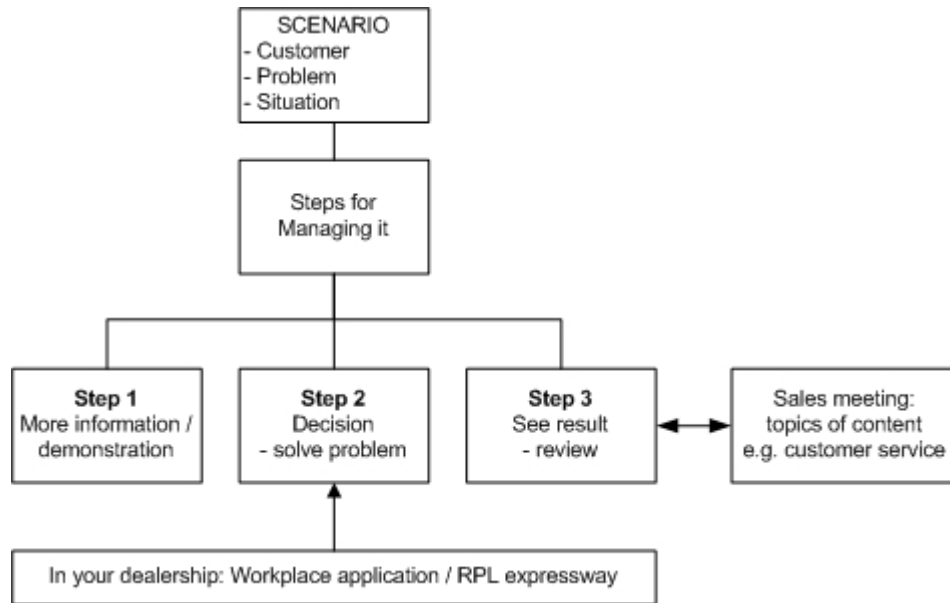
SCENARIO
- Customer
- Problem
- Situation

Steps for Managing it

Step 1
More information / demonstration

Step 2
Decision
- solve problem

Step 3
See result
- review

Sales meeting: topics of content e.g. customer service

In your dealership: Workplace application / RPL expressway